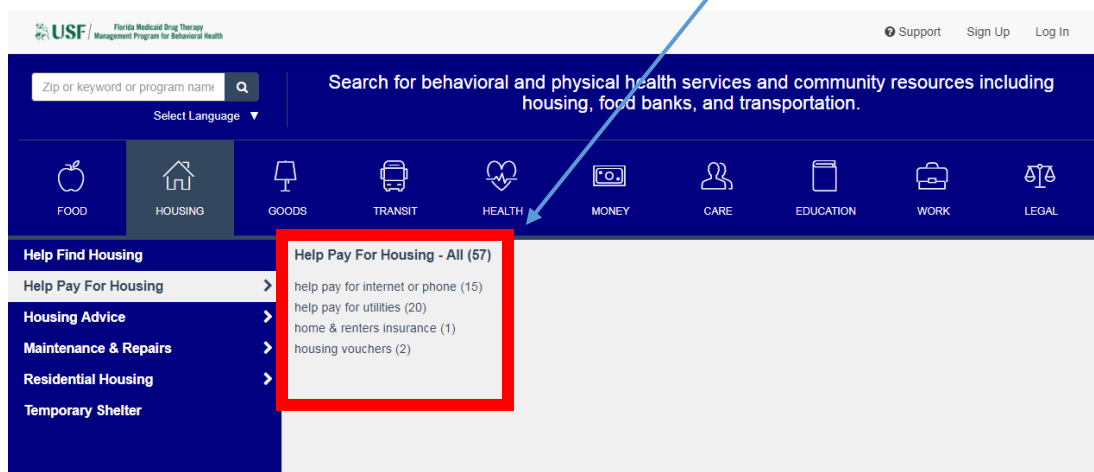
USF | Florida Medicaid Drug Therapy Management Program for Behavioral Health

Support Sign Up Log In

Zip or keyword or program name

Select Language ▼

Search for behavioral and physical health services and community resources including housing, food banks, and transportation.

FOOD HOUSING GOODS TRANSIT HEALTH MONEY CARE EDUCATION WORK LEGAL

Help Find Housing
Help Pay For Housing
Housing Advice
Maintenance & Repairs
Residential Housing
Temporary Shelter

Help Pay For Housing - All (57)

help pay for internet or phone (15)
help pay for utilities (20)
home & renters insurance (1)
housing vouchers (2)